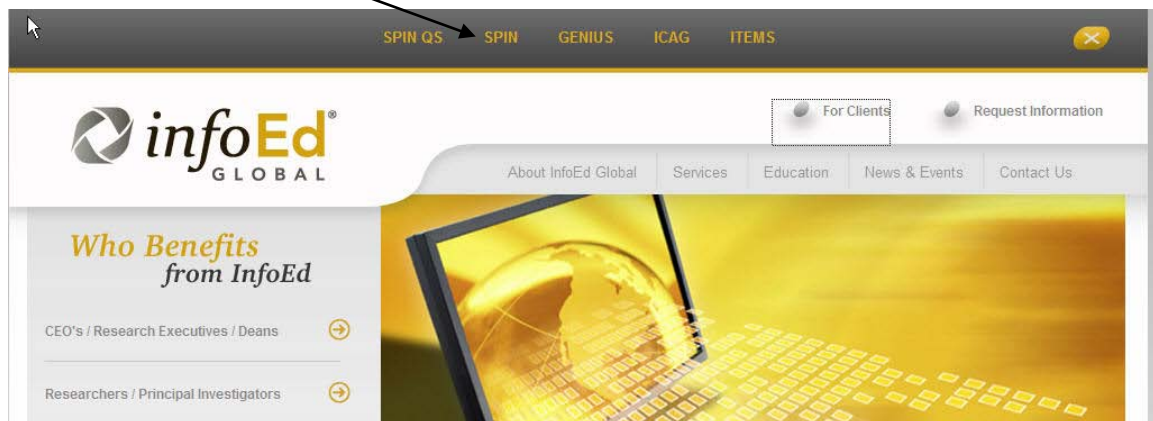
SPIN QS SPIN GENIUS ICAG ITEMS

infoEd® GLOBAL

For Clients Request Information

About InfoEd Global Services Education News & Events Contact Us

Who Benefits from InfoEd

CEO's / Research Executives / Deans

Researchers / Principal Investigators